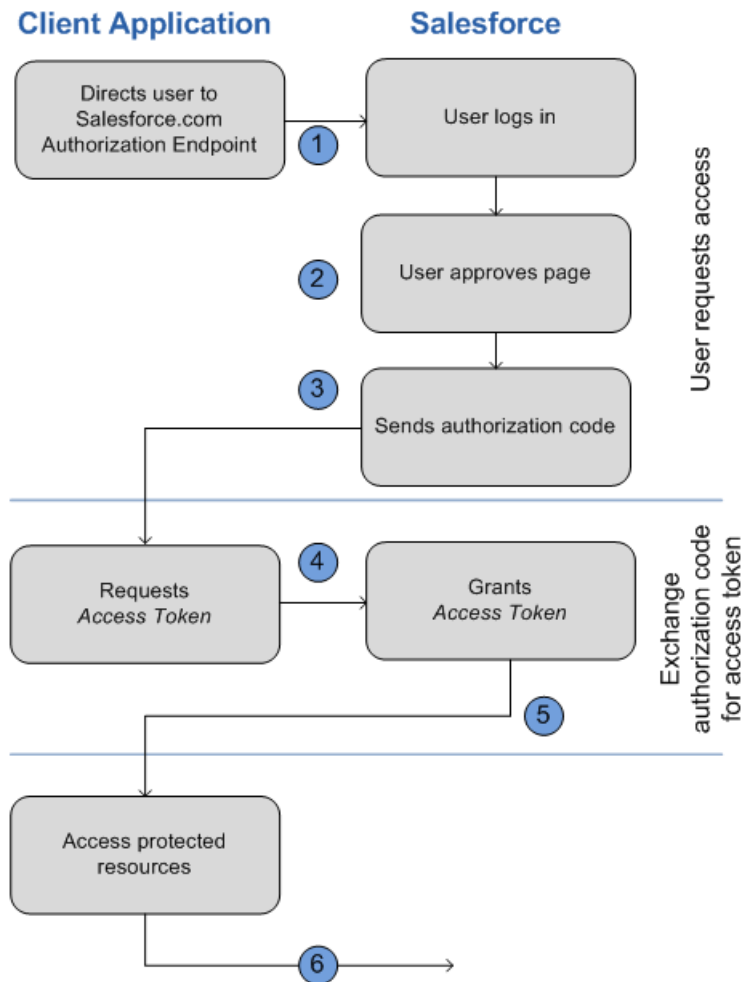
Client Application

Salesforce

Directs user to Salesforce.com Authorization Endpoint

1

User logs in

2

User approves page

3

Sends authorization code

User requests access

4

Requests
*Access Token*

Grants
*Access Token*

5

Exchange authorization code for access token

Access protected resources

6